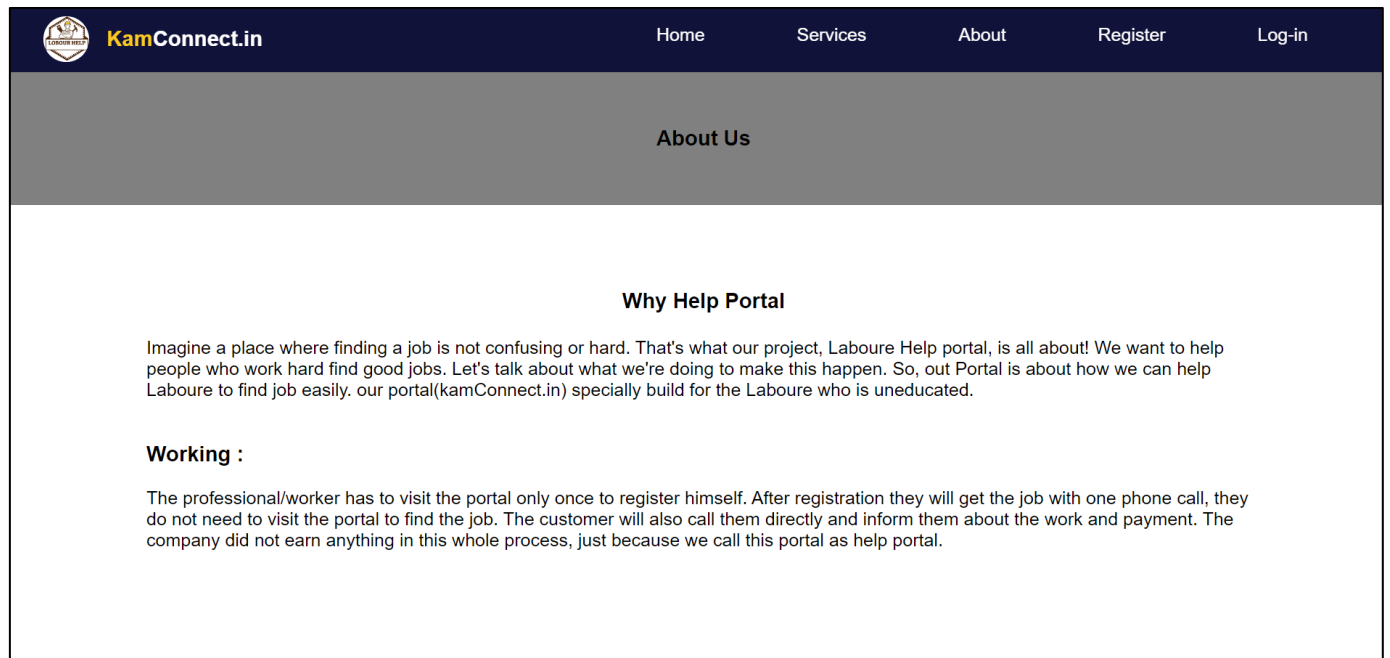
LOBOUR HELP

KamConnect.in

Home Services About Register Log-in

About Us

Why Help Portal

Imagine a place where finding a job is not confusing or hard. That's what our project, Laboure Help portal, is all about! We want to help people who work hard find good jobs. Let's talk about what we're doing to make this happen. So, out Portal is about how we can help Laboure to find job easily. our portal(kamConnect.in) specially build for the Laboure who is uneducated.

Working :

The professional/worker has to visit the portal only once to register himself. After registration they will get the job with one phone call, they do not need to visit the portal to find the job. The customer will also call them directly and inform them about the work and payment. The company did not earn anything in this whole process, just because we call this portal as help portal.